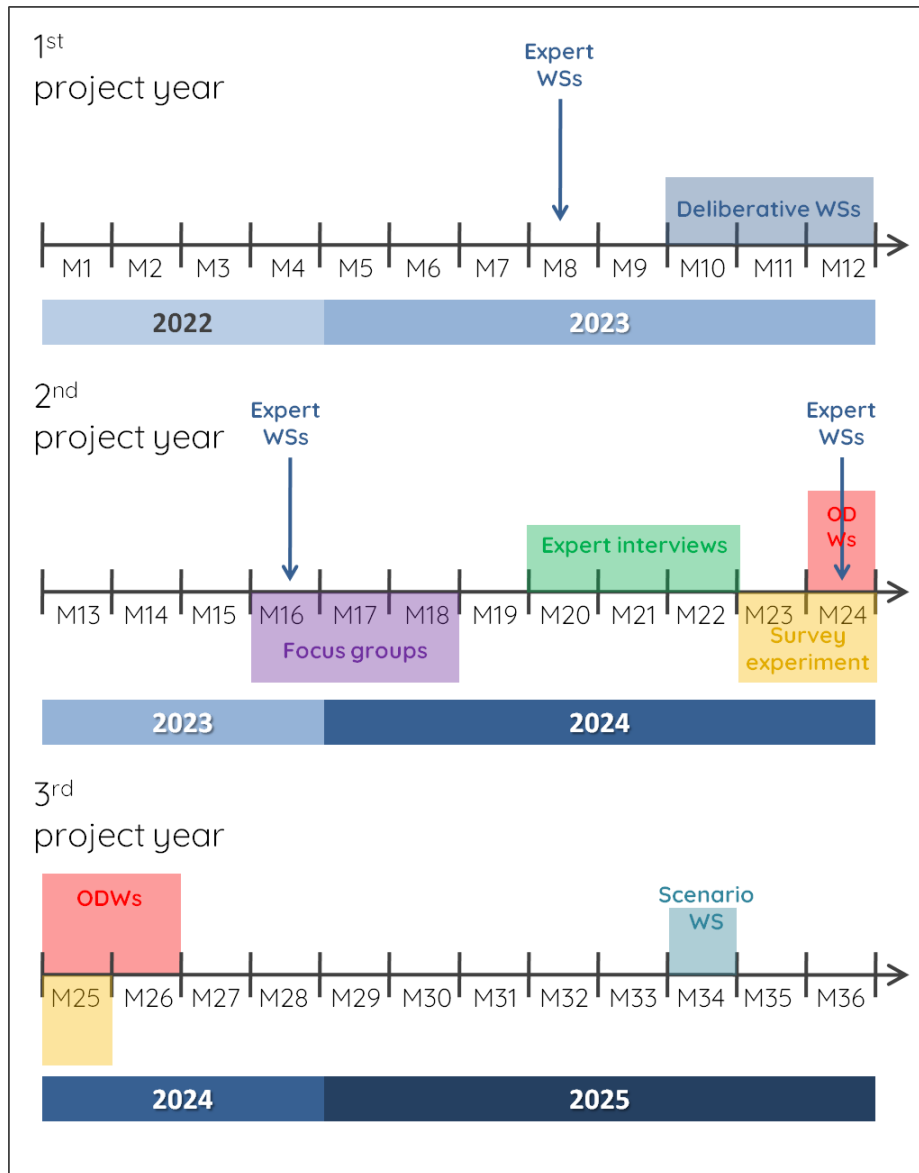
$1^{st}$ project year

Expert WSs

Deliberative WSs

M1 M2 M3 M4 M5 M6 M7 M8 M9 M10 M11 M12

2022 2023

$2^{nd}$ project year

Expert WSs

Expert WSs

OD Ws

Expert interviews

M13 M14 M15 M16 M17 M18 M19 M20 M21 M22 M23 M24

Focus groups

Survey experiment

2023 2024

$3^{rd}$ project year

ODWs

Scenario WS

M25 M26 M27 M28 M29 M30 M31 M32 M33 M34 M35 M36

2024 2025